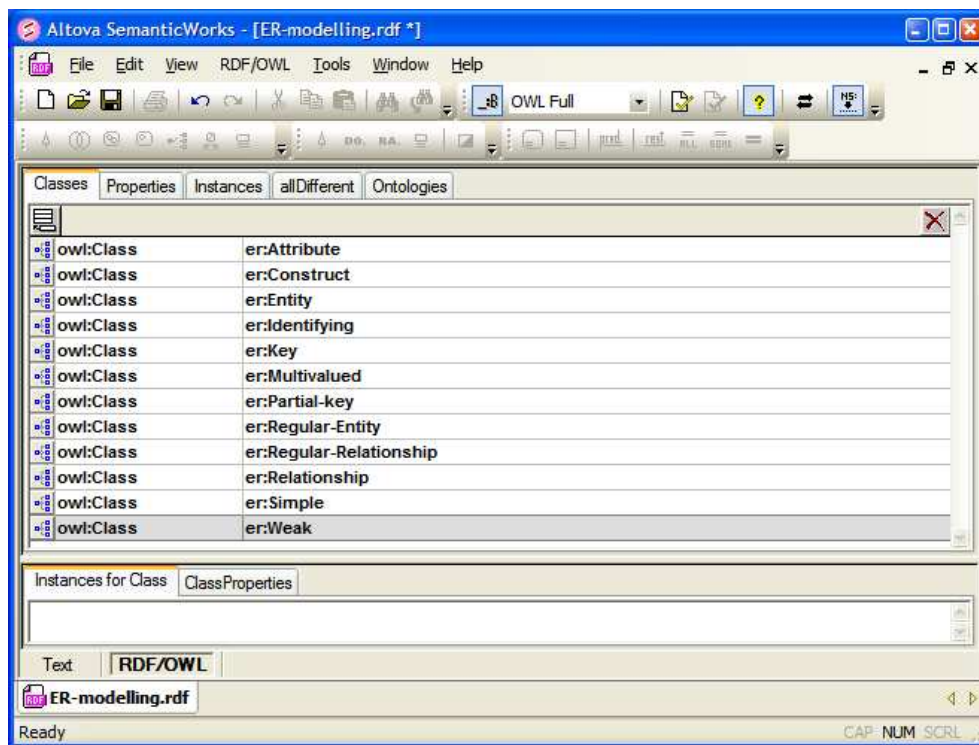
Altova SemanticWorks - [ER-modelling.rdf *]

File Edit View RDF/OWL Tools Window Help

OWL Full

NS:

DG. RA.

Classes | Properties | Instances | allDifferent | Ontologies

| | |
|---|---|
| owl:Class | er:Attribute |
| owl:Class | er:Construct |
| owl:Class | er:Entity |
| owl:Class | er:Identifying |
| owl:Class | er:Key |
| owl:Class | er:Multivalued |
| owl:Class | er:Partial-key |
| owl:Class | er:Regular-Entity |
| owl:Class | er:Regular-Relationship |
| owl:Class | er:Relationship |
| owl:Class | er:Simple |
| owl:Class | er:Weak |

Instances for Class | ClassProperties

Text | RDF/OWL

ER-modelling.rdf

Ready

CAP NUM SCRL